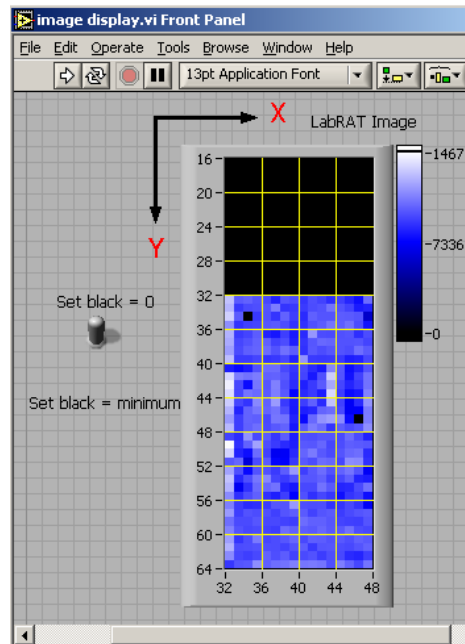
image display.vi Front Panel

File Edit Operate Tools Browse Window Help

13pt Application Font

X

LabRAT Image

Y

Set black = 0

Set black = minimum

16
20
24
28
32
36
40
44
48
52
56
60
64

32 36 40 44 48

1467
7336
0